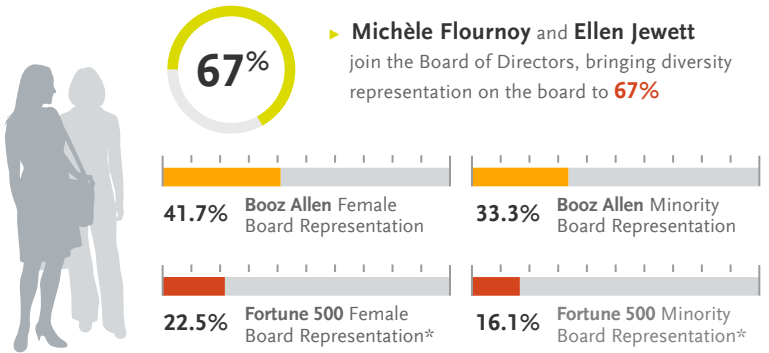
67%

Michèle Flournoy and Ellen Jewett join the Board of Directors, bringing diversity representation on the board to 67%

41.7% Booz Allen Female Board Representation

33.3% Booz Allen Minority Board Representation

22.5% Fortune 500 Female Board Representation*

16.1% Fortune 500 Minority Board Representation*